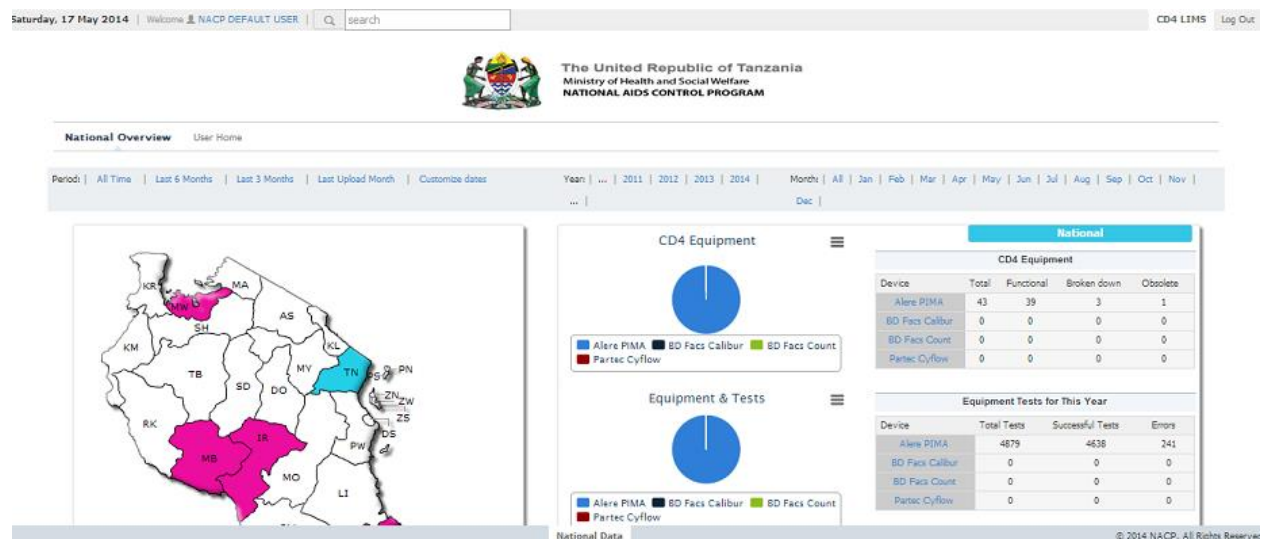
Saturday, 17 May 2014 | Welcome NACP DEFAULT USER | search

CD4 LIMS Log Out

The United Republic of Tanzania
Ministry of Health and Social Welfare
NATIONAL AIDS CONTROL PROGRAM

National Overview User Home

Period: | All Time | Last 6 Months | Last 3 Months | Last Upload Month | Customize dates

Year: | ... | 2011 | 2012 | 2013 | 2014 | ... |

Month: | All | Jan | Feb | Mar | Apr | May | Jun | Jul | Aug | Sep | Oct | Nov | Dec |

KR MA MW SH AS KL KM MY TN PS PN TB SD DO ZN ZW ZS RK DS IR PW MB MO LI

CD4 Equipment

Alere PIMA BD Facs Calibur BD Facs Count Partec Cyflow

Equipment & Tests

Alere PIMA BD Facs Calibur BD Facs Count Partec Cyflow

National

CD4 Equipment

| Device | Total | Functional | Broken down | Obsolete |
|---|---|---|---|---|
| Alere PIMA | 43 | 39 | 3 | 1 |
| BD Facs Calibur | 0 | 0 | 0 | 0 |
| BD Facs Count | 0 | 0 | 0 | 0 |
| Partec Cyflow | 0 | 0 | 0 | 0 |

Equipment Tests for This Year

| Device | Total Tests | Successful Tests | Errors |
|---|---|---|---|
| Alere PIMA | 4879 | 4638 | 241 |
| BD Facs Calibur | 0 | 0 | 0 |
| BD Facs Count | 0 | 0 | 0 |
| Partec Cyflow | 0 | 0 | 0 |

National Data

© 2014 NACP. All Rights Reserve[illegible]